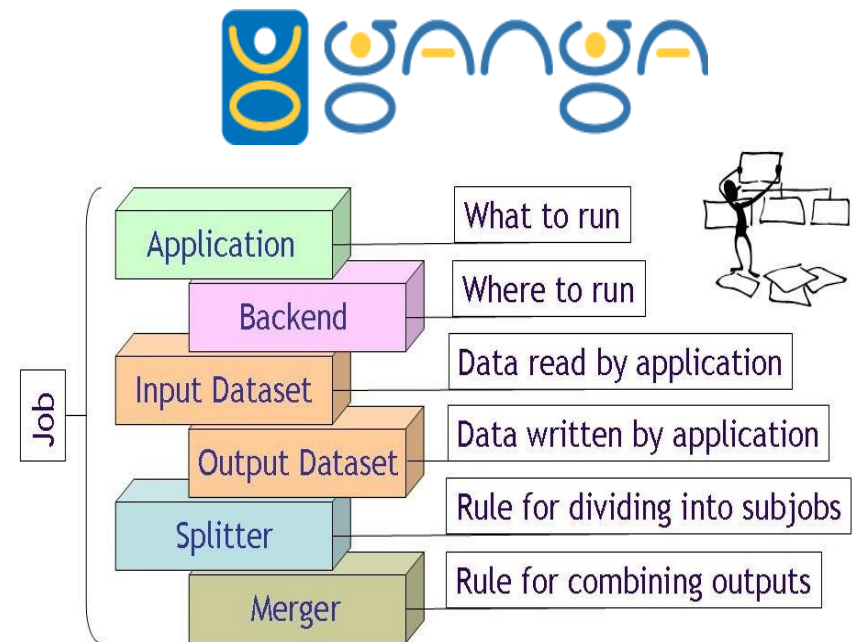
GANGA

Job

Application
What to run

Backend
Where to run

Input Dataset
Data read by application

Output Dataset
Data written by application

Splitter
Rule for dividing into subjobs

Merger
Rule for combining outputs